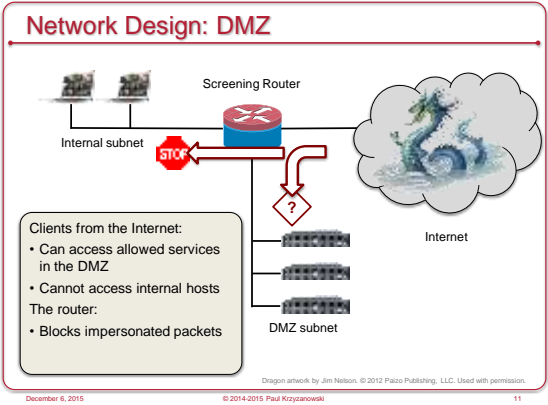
Network Design: DMZ

Screening Router

Internal subnet

STOP

?

Internet

Clients from the Internet:

• Can access allowed services in the DMZ

• Cannot access internal hosts

The router:

• Blocks impersonated packets

DMZ subnet

Dragon artwork by Jim Nelson. © 2012 Paizo Publishing, LLC. Used with permission.

December 6, 2015 © 2014-2015 Paul Krzyzanowski 11